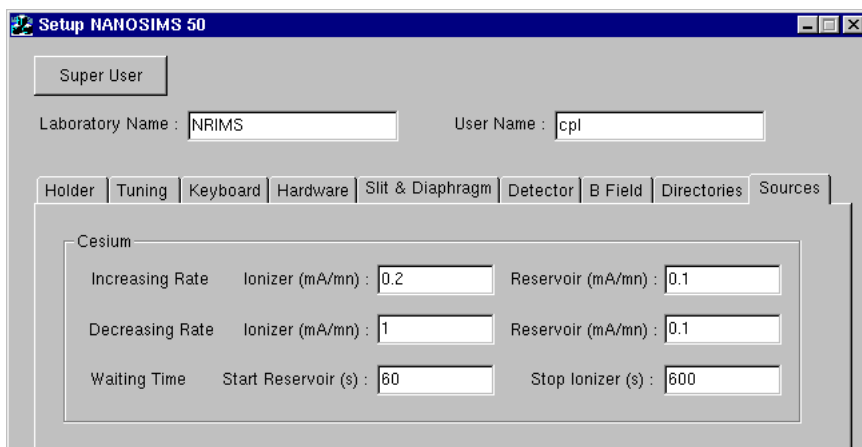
Setup NANOSIMS 50

Super User

Laboratory Name : NRIMS

User Name : cpl

Holder | Tuning | Keyboard | Hardware | Slit & Diaphragm | Detector | B Field | Directories | Sources

Cesium

Increasing Rate Ionizer (mA/mn) : 0.2 Reservoir (mA/mn) : 0.1

Decreasing Rate Ionizer (mA/mn) : 1 Reservoir (mA/mn) : 0.1

Waiting Time Start Reservoir (s) : 60 Stop Ionizer (s) : 600